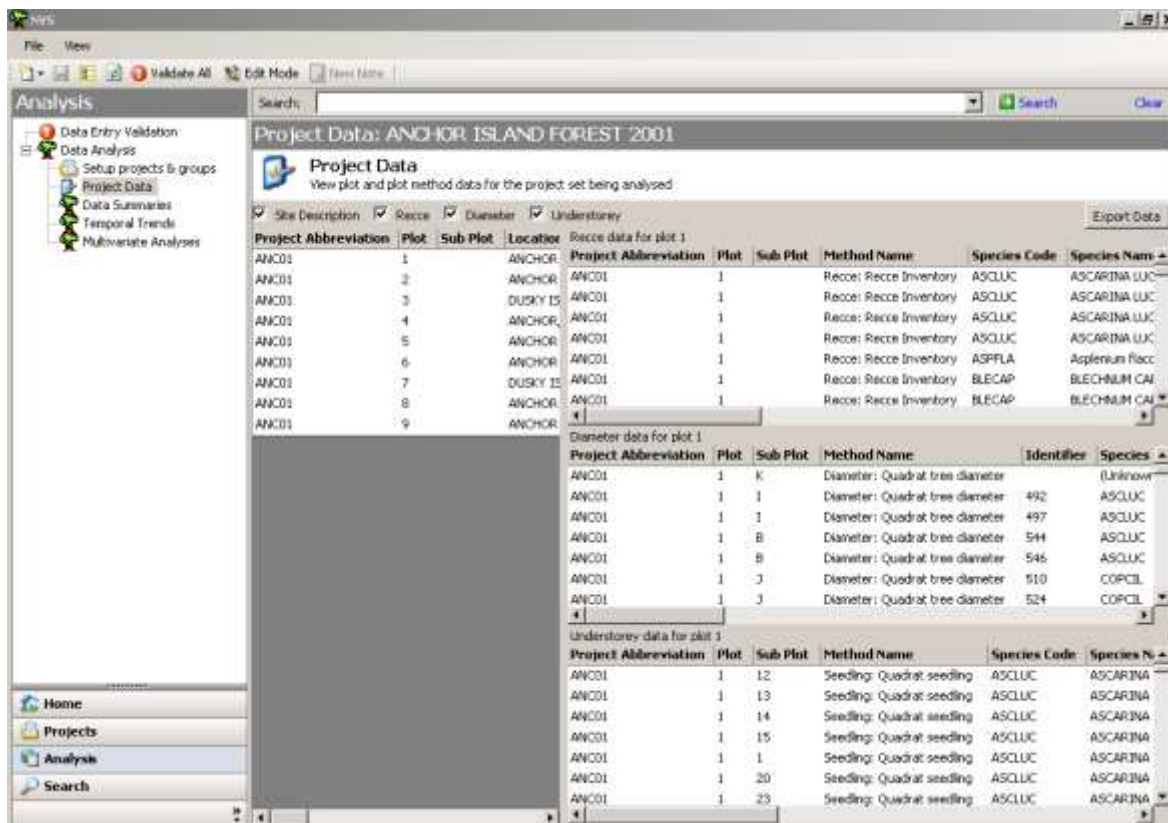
NVS

File View

Validate All Edit Mode New Note

Analysis

Search: Search Clear

Data Entry Validation
Data Analysis
Setup projects & groups
Project Data
Data Summaries
Temporal Trends
Multivariate Analyses

Project Data: ANCHOR ISLAND FOREST 2001

Project Data
View plot and plot method data for the project set being analysed

Site Description Recce Diameter Understorey

Export Data

| Project Abbreviation | Plot | Sub Plot | Location |
|---|---|---|---|
| ANC01 | 1 | | ANCHOR |
| ANC01 | 2 | | ANCHOR |
| ANC01 | 3 | | DUSKY IS |
| ANC01 | 4 | | ANCHOR |
| ANC01 | 5 | | ANCHOR |
| ANC01 | 6 | | ANCHOR |
| ANC01 | 7 | | DUSKY IS |
| ANC01 | 8 | | ANCHOR |
| ANC01 | 9 | | ANCHOR |

Recce data for plot 1

| Project Abbreviation | Plot | Sub Plot | Method Name | Species Code | Species Nam |
|---|---|---|---|---|---|
| ANC01 | 1 | | Recce: Recce Inventory | ASCLUC | ASCARINA LUC |
| ANC01 | 1 | | Recce: Recce Inventory | ASCLUC | ASCARINA LUC |
| ANC01 | 1 | | Recce: Recce Inventory | ASCLUC | ASCARINA LUC |
| ANC01 | 1 | | Recce: Recce Inventory | ASCLUC | ASCARINA LUC |
| ANC01 | 1 | | Recce: Recce Inventory | ASPFLA | Asplenium flacc |
| ANC01 | 1 | | Recce: Recce Inventory | BLECAP | BLECHNUM CAP |
| ANC01 | 1 | | Recce: Recce Inventory | BLECAP | BLECHNUM CAP |

Diameter data for plot 1

| Project Abbreviation | Plot | Sub Plot | Method Name | Identifier | Species |
|---|---|---|---|---|---|
| ANC01 | 1 | K | Diameter: Quadrat tree diameter | | (Unknown |
| ANC01 | 1 | I | Diameter: Quadrat tree diameter | 492 | ASCLUC |
| ANC01 | 1 | I | Diameter: Quadrat tree diameter | 497 | ASCLUC |
| ANC01 | 1 | B | Diameter: Quadrat tree diameter | 544 | ASCLUC |
| ANC01 | 1 | B | Diameter: Quadrat tree diameter | 546 | ASCLUC |
| ANC01 | 1 | J | Diameter: Quadrat tree diameter | 510 | COPCIL |
| ANC01 | 1 | J | Diameter: Quadrat tree diameter | 524 | COPCIL |

Understorey data for plot 1

| Project Abbreviation | Plot | Sub Plot | Method Name | Species Code | Species N |
|---|---|---|---|---|---|
| ANC01 | 1 | 12 | Seedling: Quadrat seedling | ASCLUC | ASCARINA |
| ANC01 | 1 | 13 | Seedling: Quadrat seedling | ASCLUC | ASCARINA |
| ANC01 | 1 | 14 | Seedling: Quadrat seedling | ASCLUC | ASCARINA |
| ANC01 | 1 | 15 | Seedling: Quadrat seedling | ASCLUC | ASCARINA |
| ANC01 | 1 | 1 | Seedling: Quadrat seedling | ASCLUC | ASCARINA |
| ANC01 | 1 | 20 | Seedling: Quadrat seedling | ASCLUC | ASCARINA |
| ANC01 | 1 | 23 | Seedling: Quadrat seedling | ASCLUC | ASCARINA |

Home
Projects
Analysis
Search